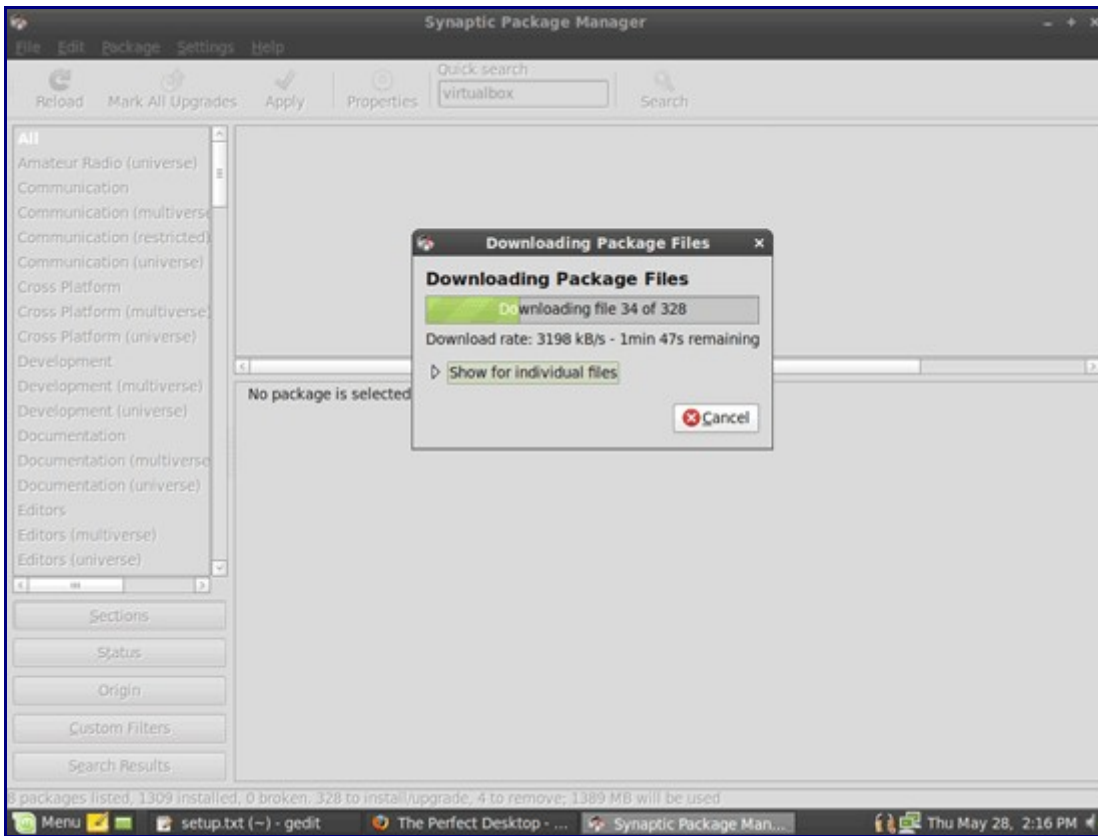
Synaptic Package Manager

File Edit Package Settings Help

Reload Mark All Upgrades Apply Properties Quick search virtualbox Search

All
Amateur Radio (universe)
Communication
Communication (multiverse
Communication (restricted)
Communication (universe)
Cross Platform
Cross Platform (multiverse)
Cross Platform (universe)
Development
Development (multiverse)
Development (universe)
Documentation
Documentation (multiverse
Documentation (universe)
Editors
Editors (multiverse)
Editors (universe)

Sections
Status
Origin
Custom Filters
Search Results

No package is selected

Downloading Package Files

Downloading Package Files
Downloading file 34 of 328
Download rate: 3198 kB/s - 1min 47s remaining
Show for individual files
Cancel

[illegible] packages listed, 1309 installed, 0 broken. 328 to install/upgrade, 4 to remove; 1389 MB will be used

Menu setup.txt (~) - gedit The Perfect Desktop - ... Synaptic Package Man... Thu May 28, 2:16 PM